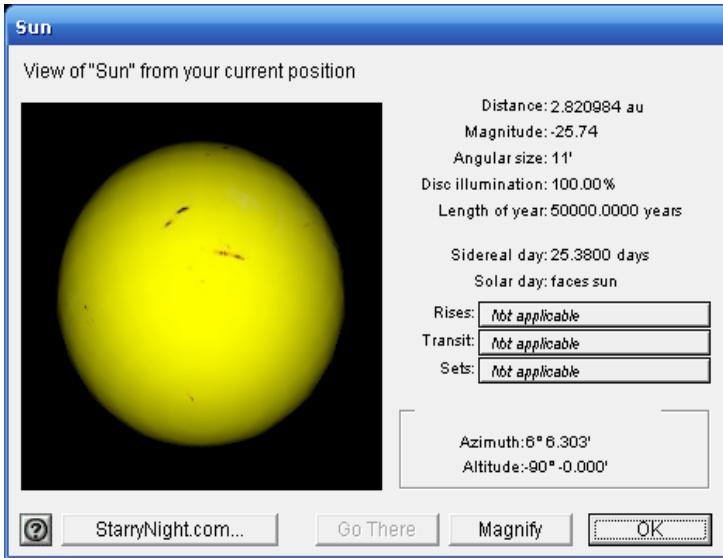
Sun

View of "Sun" from your current position

Distance: 2.820984 au
Magnitude: -25.74
Angular size: 11'
Disc illumination: 100.00%
Length of year: 50000.0000 years

Sidereal day: 25.3800 days
Solar day: faces sun

Rises: Not applicable
Transit: Not applicable
Sets: Not applicable

Azimuth: 6° 6.303'
Altitude: -90° -0.000'

?
StarryNight.com...
Go There
Magnify
OK